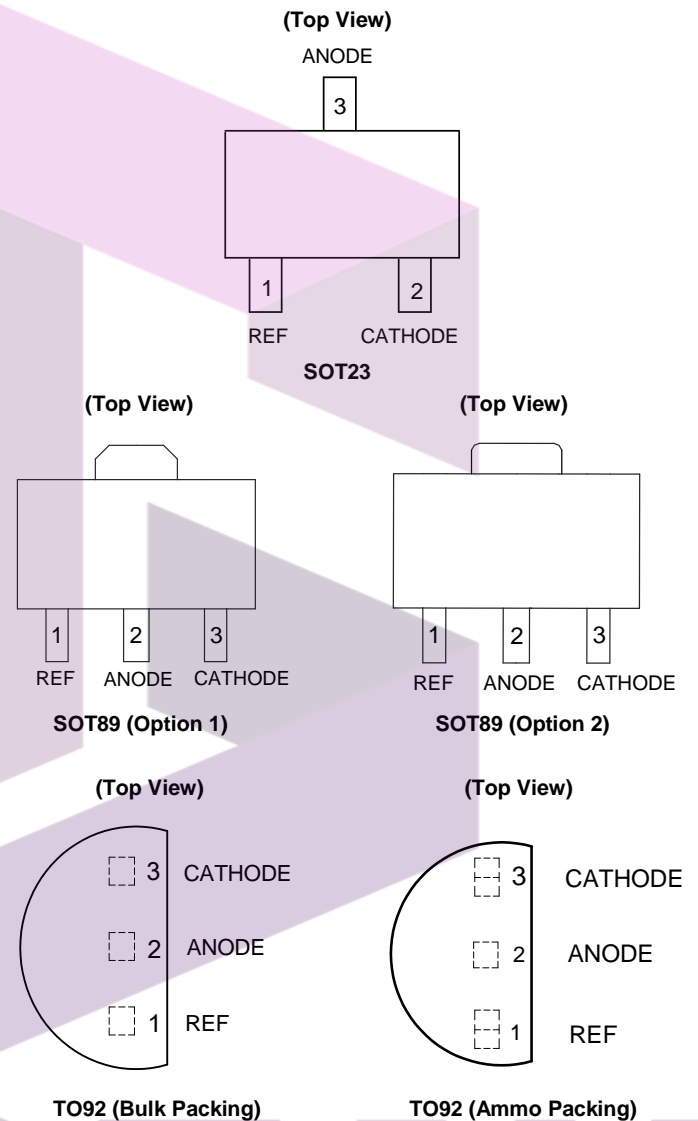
(Top View)

ANODE

3

1

2

REF

CATHODE

SOT23

(Top View)

1

2

3

REF

ANODE

CATHODE

SOT89 (Option 1)

(Top View)

1

2

3

REF

ANODE

CATHODE

SOT89 (Option 2)

(Top View)

3 CATHODE

2 ANODE

1 REF

TO92 (Bulk Packing)

(Top View)

3 CATHODE

2 ANODE

1 REF

TO92 (Ammo Packing)